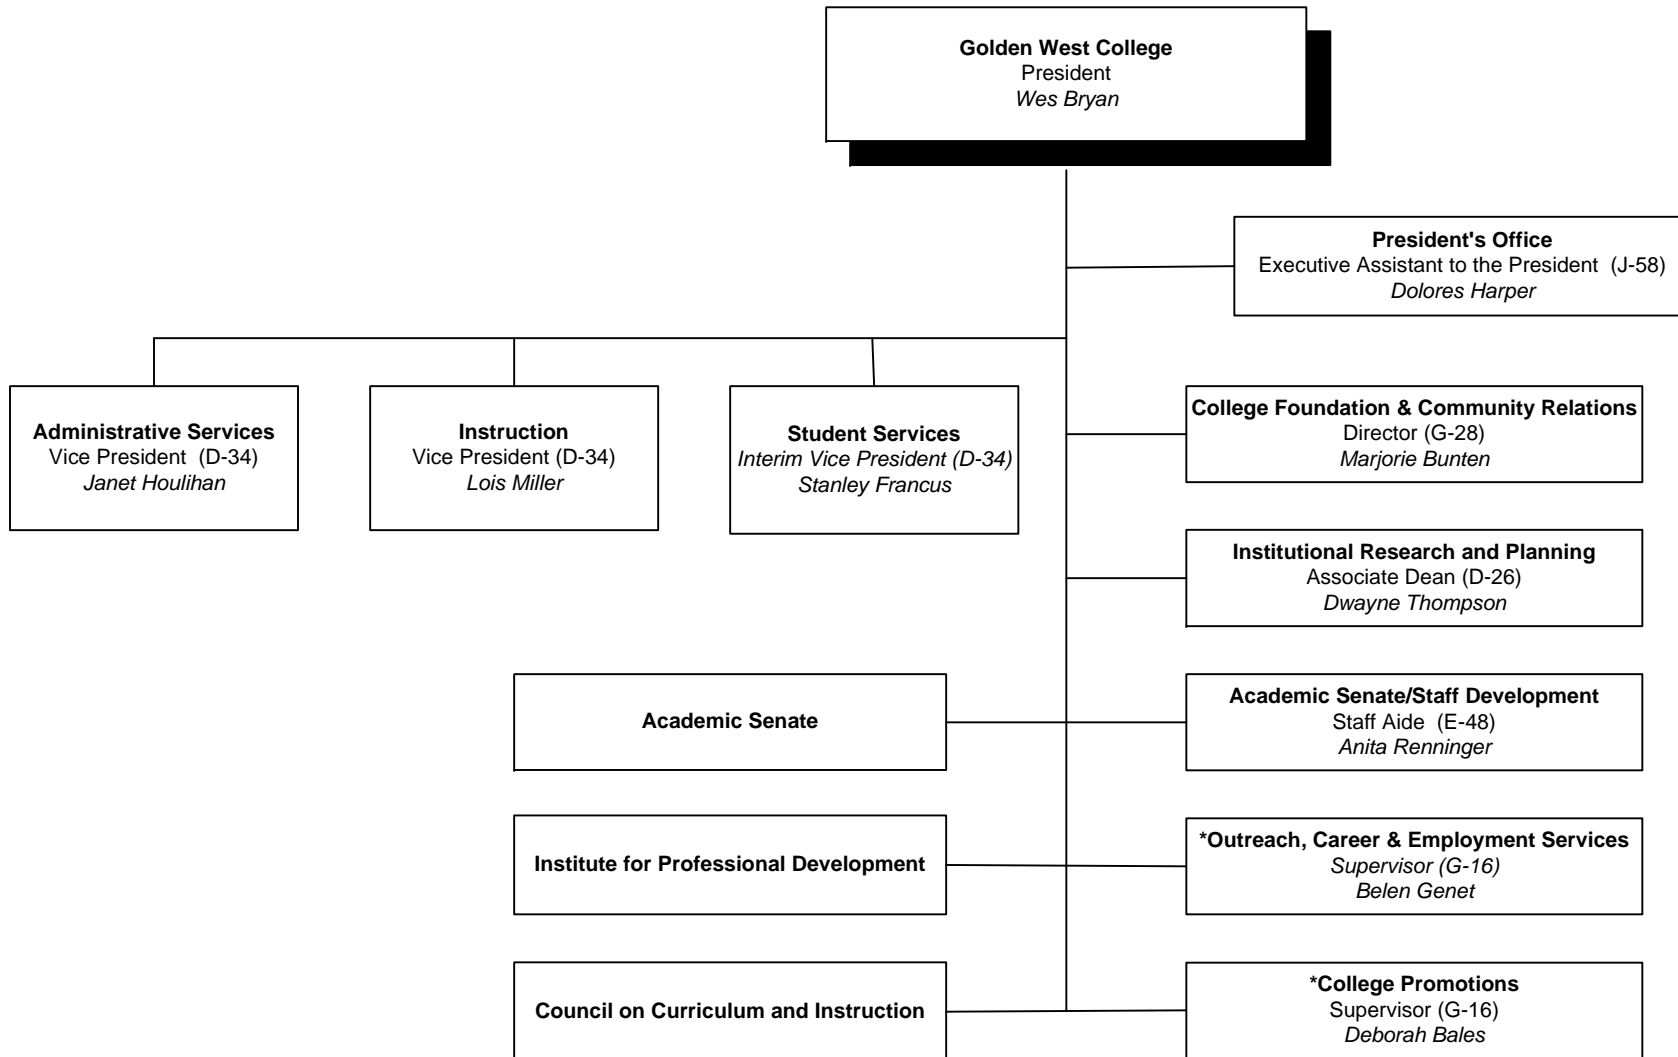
**Golden West College**
President
*Wes Bryan*

**President's Office**
Executive Assistant to the President (J-58)
*Dolores Harper*

**Administrative Services**
Vice President (D-34)
*Janet Houlihan*

**Instruction**
Vice President (D-34)
*Lois Miller*

**Student Services**
*Interim Vice President (D-34)*
*Stanley Francus*

**College Foundation & Community Relations**
Director (G-28)
*Marjorie Bunten*

**Institutional Research and Planning**
Associate Dean (D-26)
*Dwayne Thompson*

**Academic Senate**

**Academic Senate/Staff Development**
Staff Aide (E-48)
*Anita Renninger*

**Institute for Professional Development**

**\*Outreach, Career & Employment Services**
*Supervisor (G-16)*
*Belen Genet*

**Council on Curriculum and Instruction**

**\*College Promotions**
Supervisor (G-16)
*Deborah Bales*